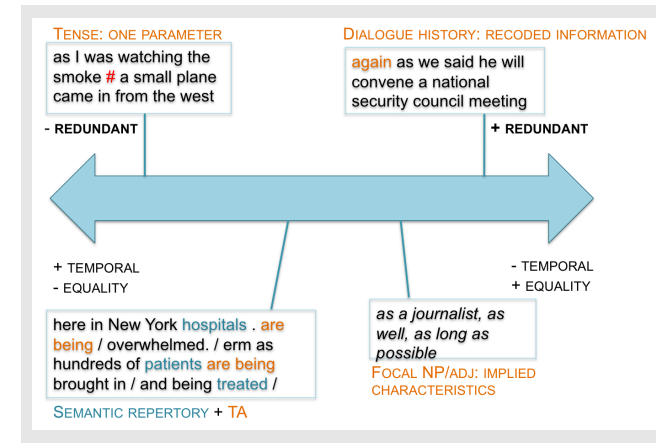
TENSE: ONE PARAMETER

as I was watching the smoke # a small plane came in from the west

DIALOGUE HISTORY: RECODED INFORMATION

again as we said he will convene a national security council meeting

- REDUNDANT

+ REDUNDANT

+ TEMPORAL
- EQUALITY

- TEMPORAL
+ EQUALITY

here in New York hospitals . are being / overwhelmed. / erm as hundreds of patients are being brought in / and being treated /

SEMANTIC REPERTORY + TA

as a journalist, as well, as long as possible

FOCAL NP/ADJ: IMPLIED CHARACTERISTICS